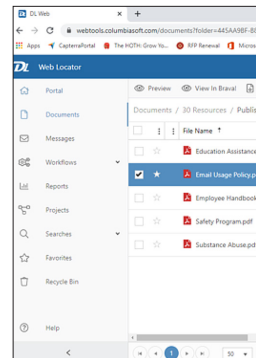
DL Web ×  +

← → C  webtools.columbiasoft.com/documents?folder=445AA9BF-B0

Apps  CapterraPortal  The HOTH: Grow Yo...  RFP Renewal  Micros

Web Locator

Portal

Documents

Messages

Workflows

Reports

Projects

Searches

Favorites

Recycle Bin

Help

Preview  View In Braval

Documents / 30 Resources / Publis

File Name ↑

Education Assistance

Email Usage Policy.p

Employee Handbook

Safety Program.pdf

Substance Abuse.pd

1

50